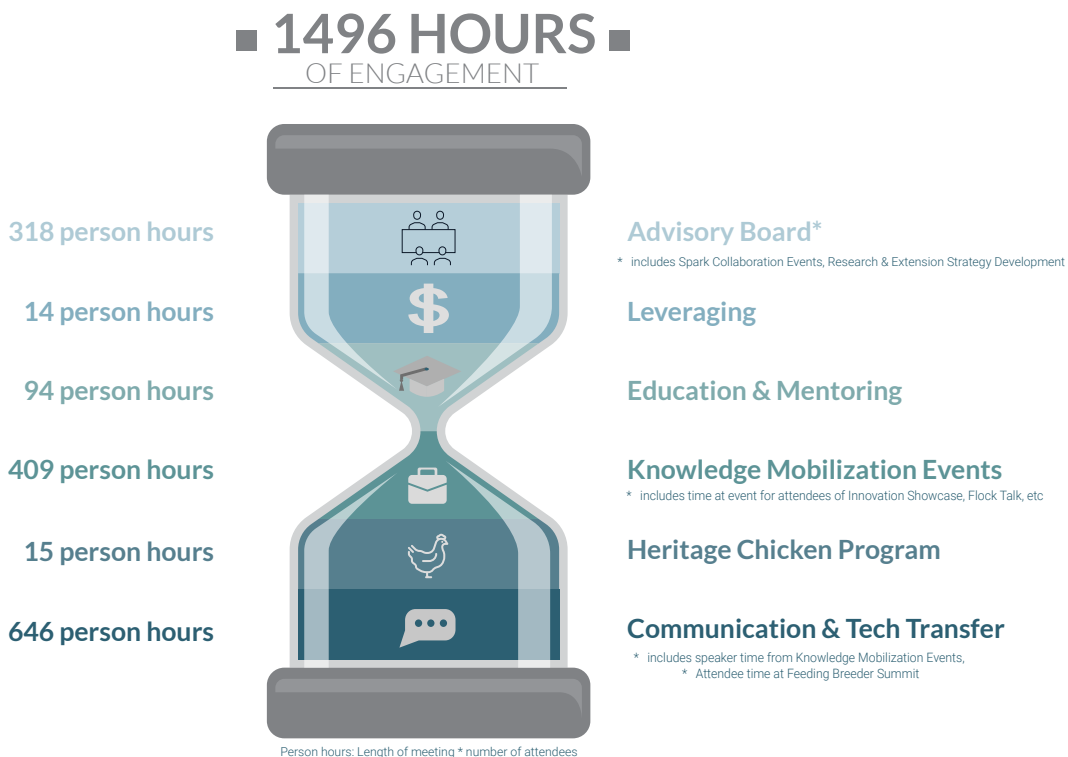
1496 HOURS
OF ENGAGEMENT

318 person hours

Advisory Board*
* includes Spark Collaboration Events, Research & Extension Strategy Development

14 person hours

Leveraging

94 person hours

Education & Mentoring

409 person hours

Knowledge Mobilization Events
* includes time at event for attendees of Innovation Showcase, Flock Talk, etc

15 person hours

Heritage Chicken Program

646 person hours

Communication & Tech Transfer
* includes speaker time from Knowledge Mobilization Events,
* Attendee time at Feeding Breeder Summit

Person hours: Length of meeting * number of attendees